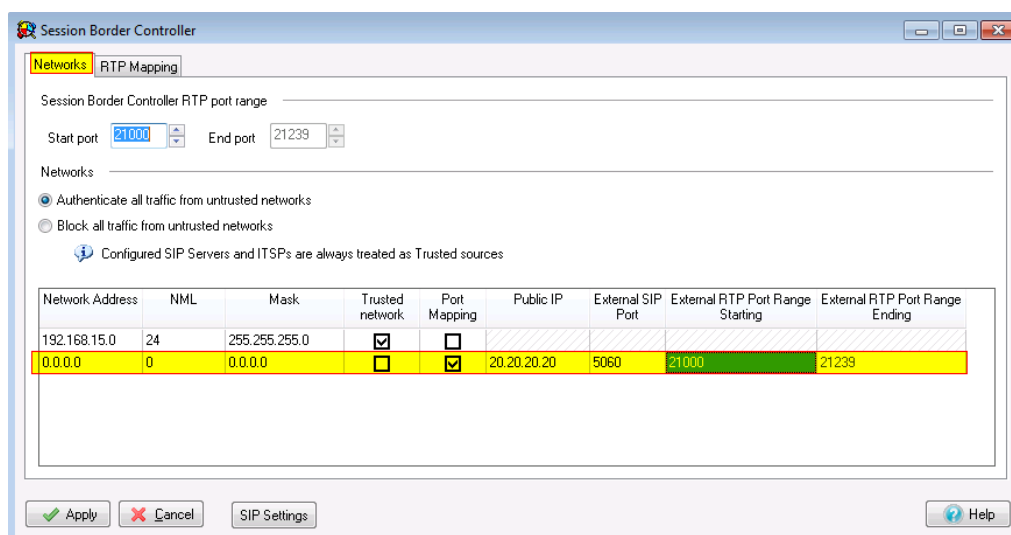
Session Border Controller

Networks RTP Mapping

Session Border Controller RTP port range

Start port 21000 End port 21239

Networks

Authenticate all traffic from untrusted networks

Block all traffic from untrusted networks

Configured SIP Servers and ITSPs are always treated as Trusted sources

| Network Address | NML | Mask | Trusted network | Port Mapping | Public IP | External SIP Port | External RTP Port Range Starting | External RTP Port Range Ending |
|---|---|---|---|---|---|---|---|---|
| 192.168.15.0 | 24 | 255.255.255.0 | ☑ | ☐ | | | | |
| 0.0.0.0 | 0 | 0.0.0.0 | ☐ | ☑ | 20.20.20.20 | 5060 | 21000 | 21239 |

Apply Cancel SIP Settings Help